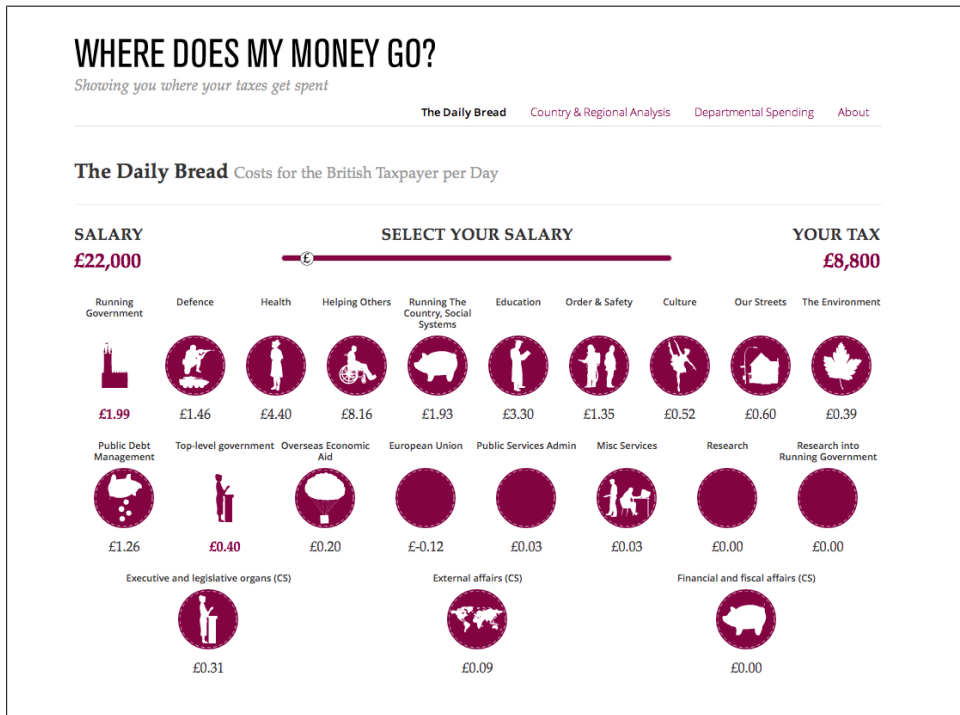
WHERE DOES MY MONEY GO?

Showing you where your taxes get spent

The Daily Bread | Country & Regional Analysis | Departmental Spending | About

The Daily Bread Costs for the British Taxpayer per Day

SALARY
£22,000

SELECT YOUR SALARY

£

YOUR TAX
£8,800

Running Government
£1.99

Defence
£1.46

Health
£4.40

Helping Others
£8.16

Running The Country, Social Systems
£1.93

Education
£3.30

Order & Safety
£1.35

Culture
£0.52

Our Streets
£0.60

The Environment
£0.39

Public Debt Management
£1.26

Top-level government
£0.40

Overseas Economic Aid
£0.20

European Union
£-0.12

Public Services Admin
£0.03

Misc Services
£0.03

Research
£0.00

Research into Running Government
£0.00

Executive and legislative organs (CS)
£0.31

External affairs (CS)
£0.09

Financial and fiscal affairs (CS)
£0.00